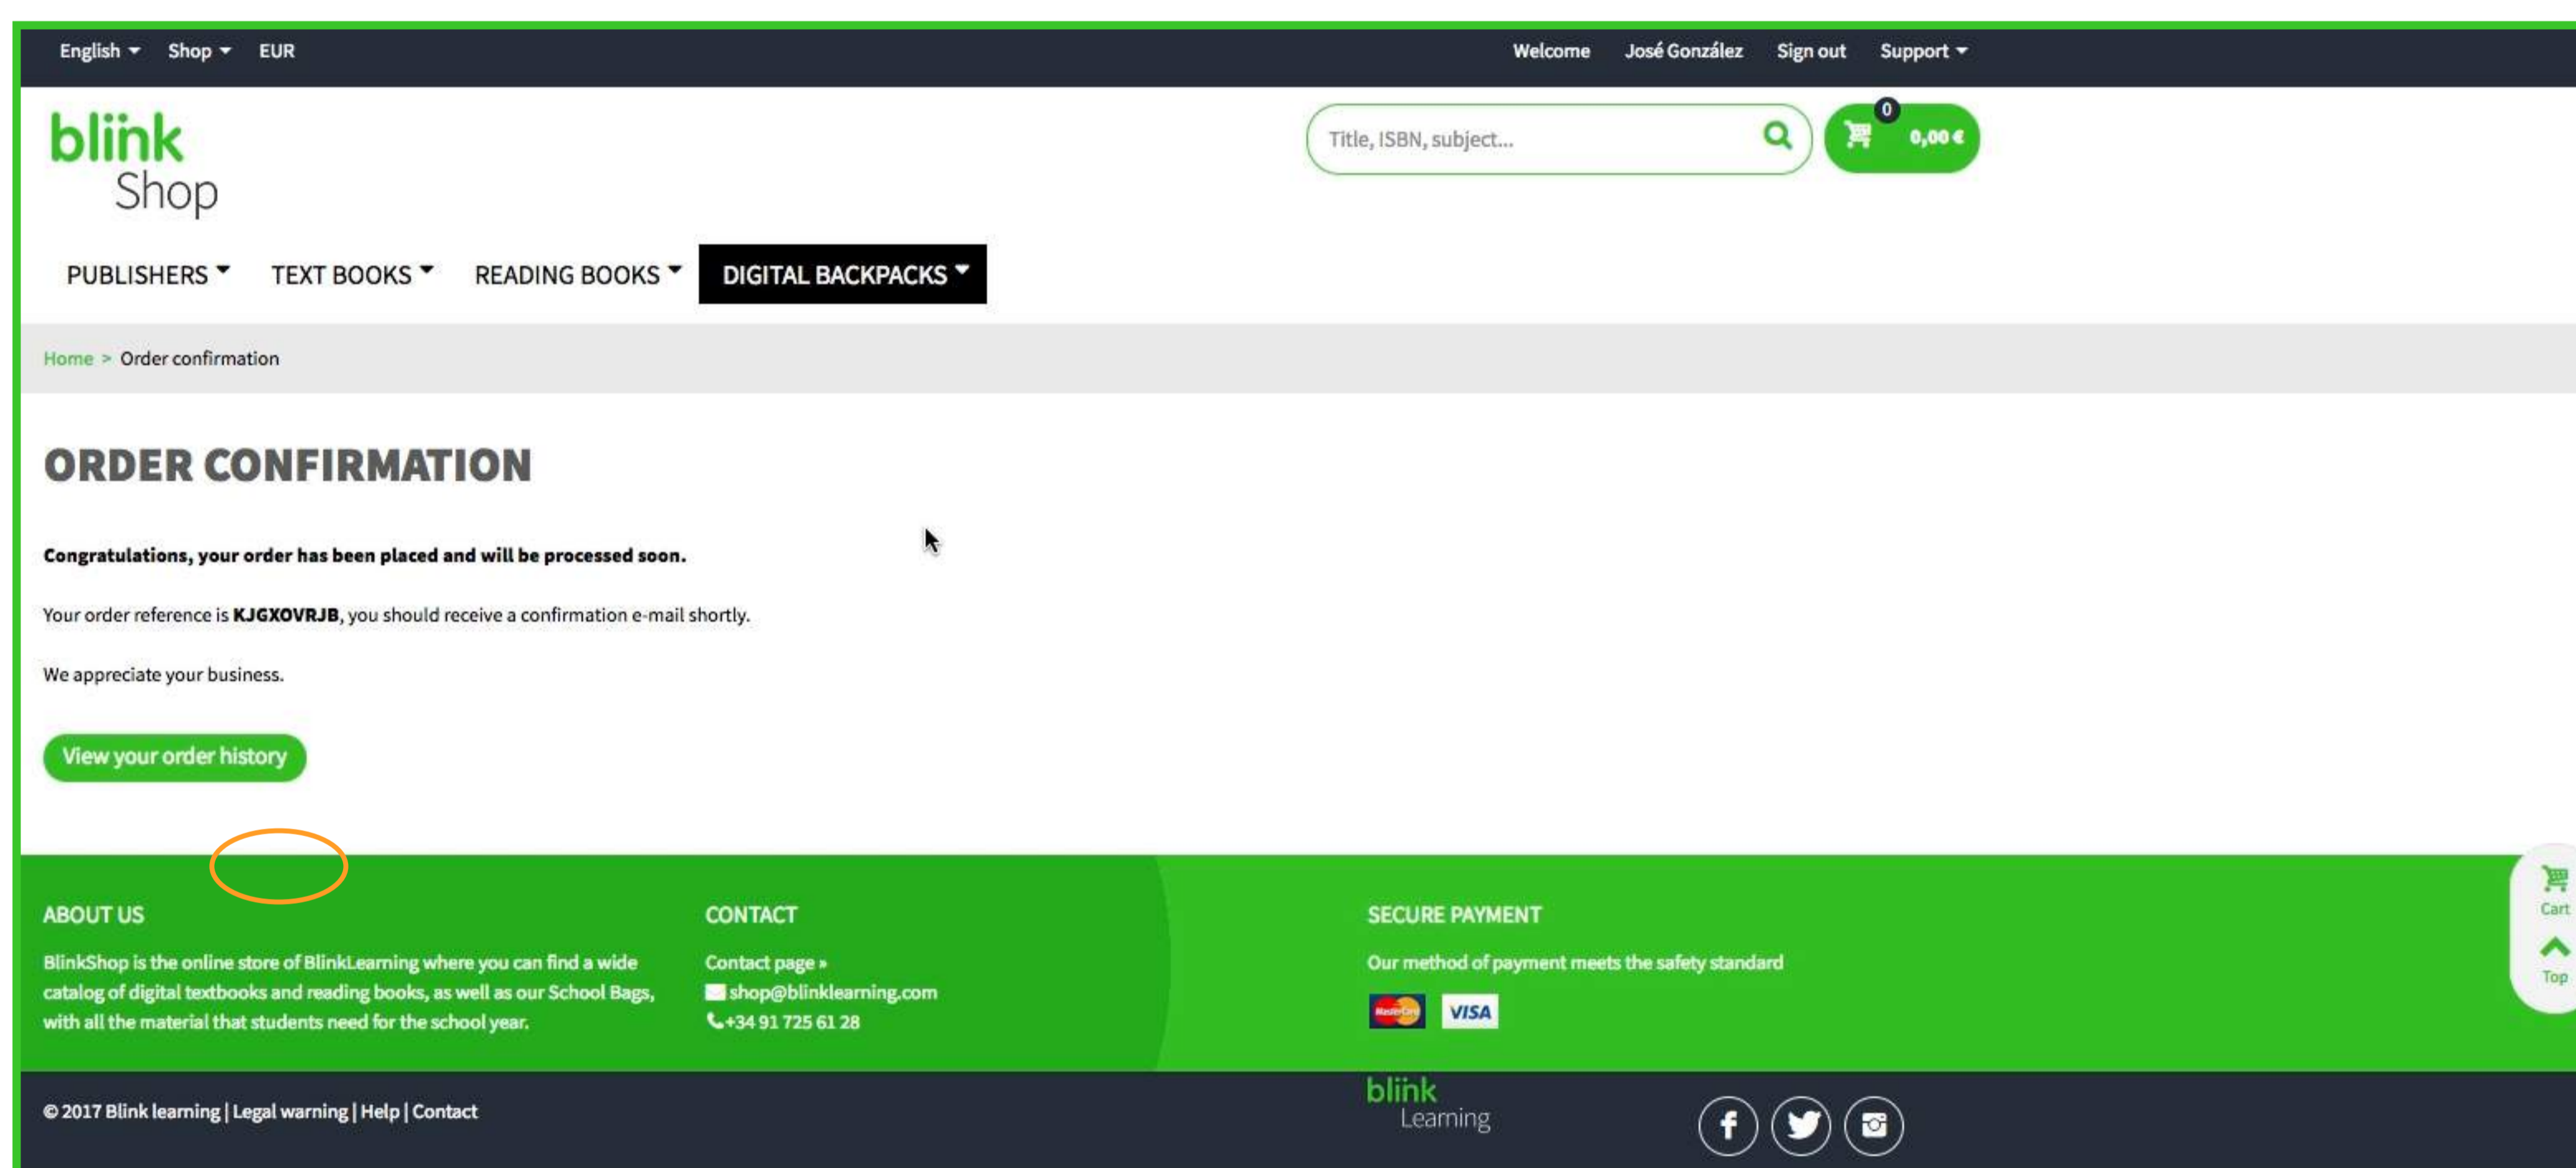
English Shop EUR

Welcome José González Sign out Support

blink Shop

Title, ISBN, subject...

0 0,00 €

PUBLISHERS TEXT BOOKS READING BOOKS DIGITAL BACKPACKS

Home > Order confirmation

ORDER CONFIRMATION

Congratulations, your order has been placed and will be processed soon.

Your order reference is **KJGXOVRJB**, you should receive a confirmation e-mail shortly.

We appreciate your business.

View your order history

ABOUT US

BlinkShop is the online store of BlinkLearning where you can find a wide catalog of digital textbooks and reading books, as well as our School Bags, with all the material that students need for the school year.

CONTACT

Contact page »

shop@blinklearning.com

+34 91 725 61 28

SECURE PAYMENT

Our method of payment meets the safety standard

MasterCard VISA

Cart

Top

© 2017 Blink learning | Legal warning | Help | Contact

blink Learning